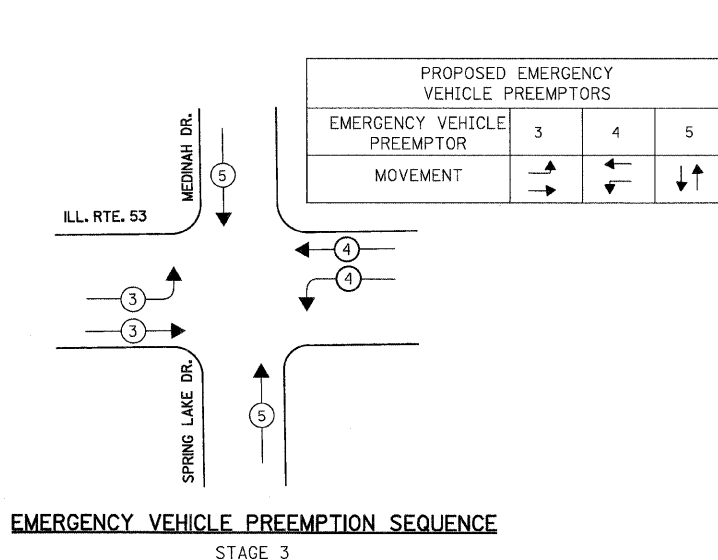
| PROPOSED EMERGENCY VEHICLE PREEMPTORS | | | |
|---|---|---|---|
| EMERGENCY VEHICLE PREEMPTOR | 3 | 4 | 5 |
| MOVEMENT | | | |

MEDINAH DR.

5

ILL. RTE. 53

4

4

3

3

SPRING LAKE DR.

5

EMERGENCY VEHICLE PREEMPTION SEQUENCE

STAGE 3